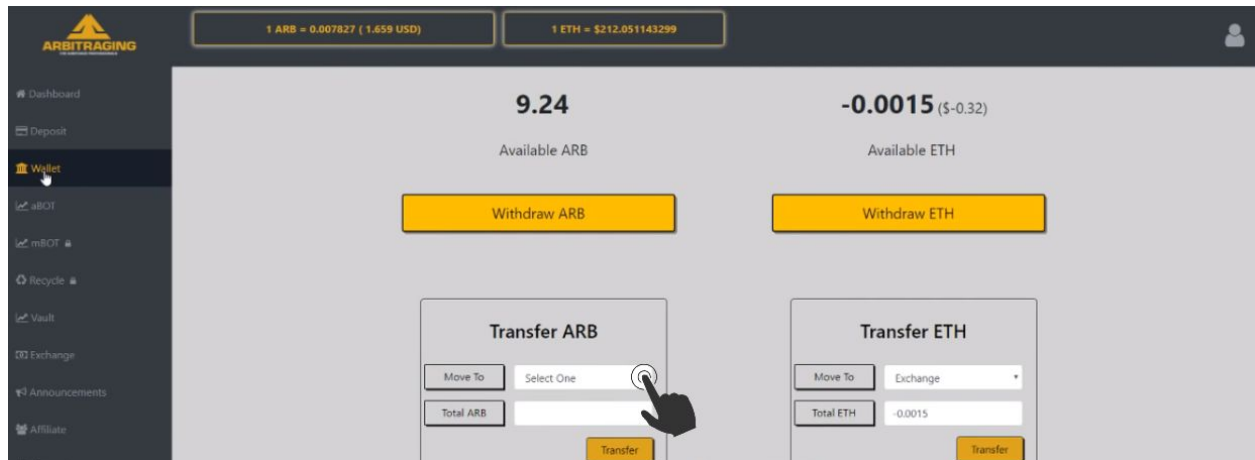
ARBITRAGING

1 ARB = 0.007827 ( 1.659 USD)

1 ETH = $212.051143299

Dashboard
Deposit
Wallet
aBOT
mBOT
Recycle
Vault
Exchange
Announcements
Affiliate

9.24

Available ARB

Withdraw ARB

-0.0015 ($-0.32)

Available ETH

Withdraw ETH

Transfer ARB

Move To | Select One

Total ARB

Transfer

Transfer ETH

Move To | Exchange

Total ETH | -0.0015

Transfer